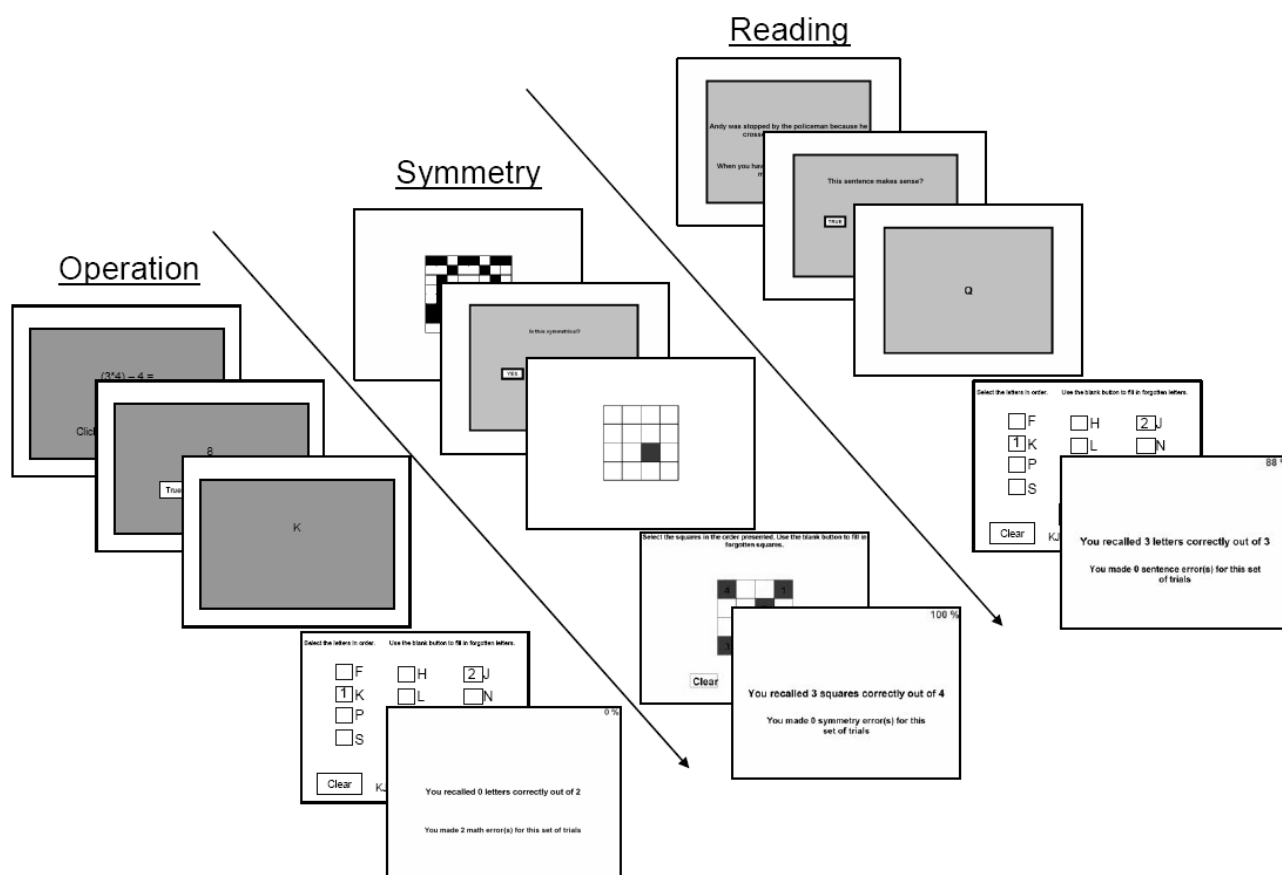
Reading

Andy was stopped by the policeman because he crosse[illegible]

When you hav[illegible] m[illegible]

This sentence makes sense?

TRUE

Q

Select the letters in order. Use the blank button to fill in forgotten letters.

F H 2 J
1 K L N
P
S

Clear KJ

88 %

You recalled 3 letters correctly out of 3

You made 0 sentence error(s) for this set of trials

Symmetry

Is this symmetrical?

YES

Select the squares in the order presented. Use the blank button to fill in forgotten squares.

Clear

100 %

You recalled 3 squares correctly out of 4

You made 0 symmetry error(s) for this set of trials

Operation

(3*4) – 4 =

Clic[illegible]

8

Tru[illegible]

K

Select the letters in order. Use the blank button to fill in forgotten letters.

F H 2 J
1 K L N
P
S

Clear KJ

0 %

You recalled 0 letters correctly out of 2

You made 2 math error(s) for this set of trials